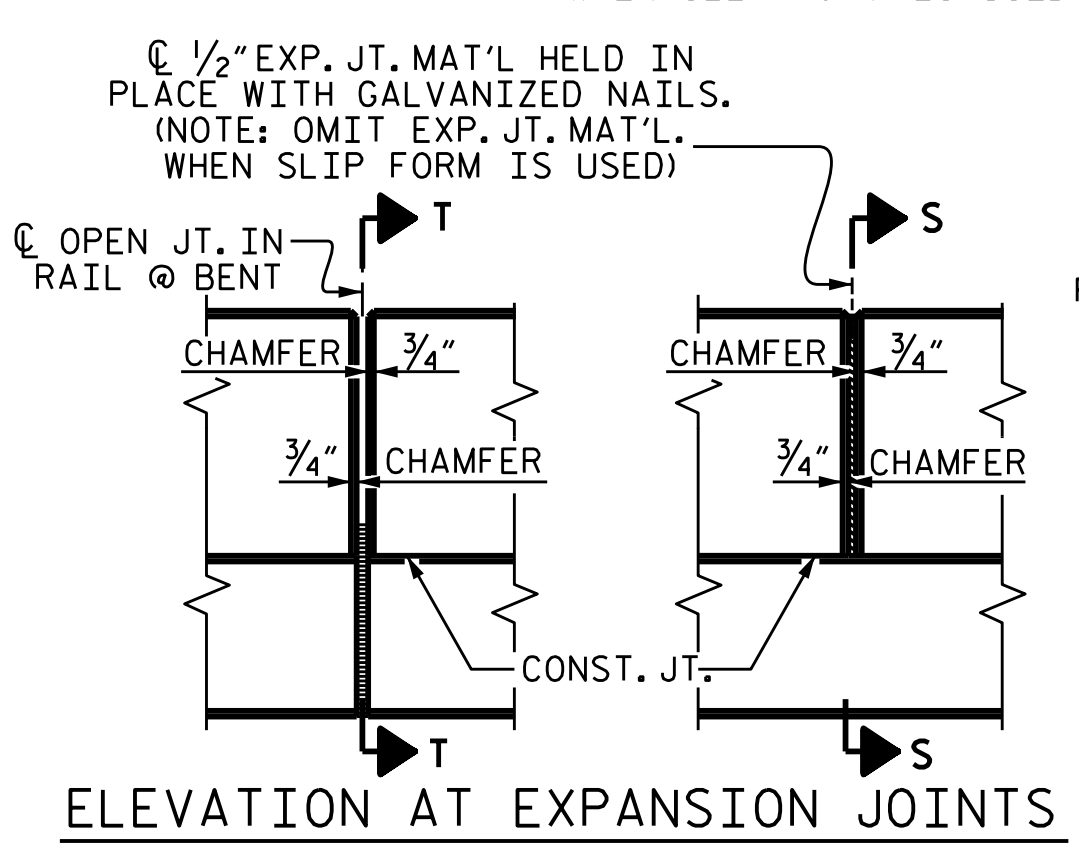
℄ $\frac{1}{2}$" EXP. JT. MAT'L HELD IN PLACE WITH GALVANIZED NAILS. (NOTE: OMIT EXP. JT. MAT'L. WHEN SLIP FORM IS USED)

℄ OPEN JT. IN RAIL @ BENT

T

S

CHAMFER

$\frac{3}{4}$"

$\frac{3}{4}$"

CHAMFER

CHAMFER

$\frac{3}{4}$"

$\frac{3}{4}$"

CHAMFER

CONST. JT.

T

S

ELEVATION AT EXPANSION JOINTS